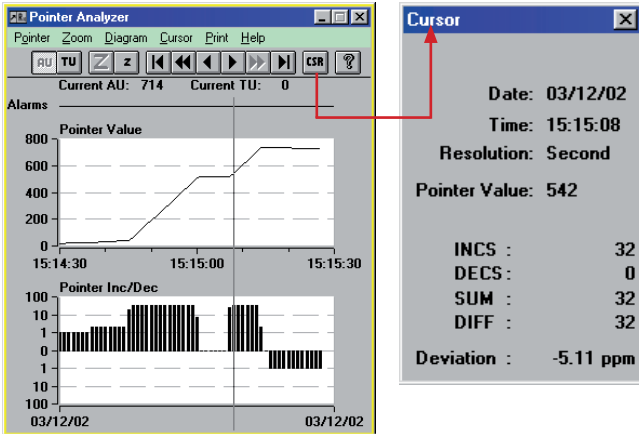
Pointer Analyzer

Pointer Zoom Diagram Cursor Print Help

AU TU Z z CSR ?

Current AU: 714 Current TU: 0

Alarms

Pointer Value

800
600
400
200
0

15:14:30 15:15:00 15:15:30

Pointer Inc/Dec

100
10
1
0
1
10
100

03/12/02 03/12/02

Cursor

Date: 03/12/02
Time: 15:15:08
Resolution: Second

Pointer Value: 542

INCS : 32
DECS : 0
SUM : 32
DIFF : 32

Deviation : -5.11 ppm